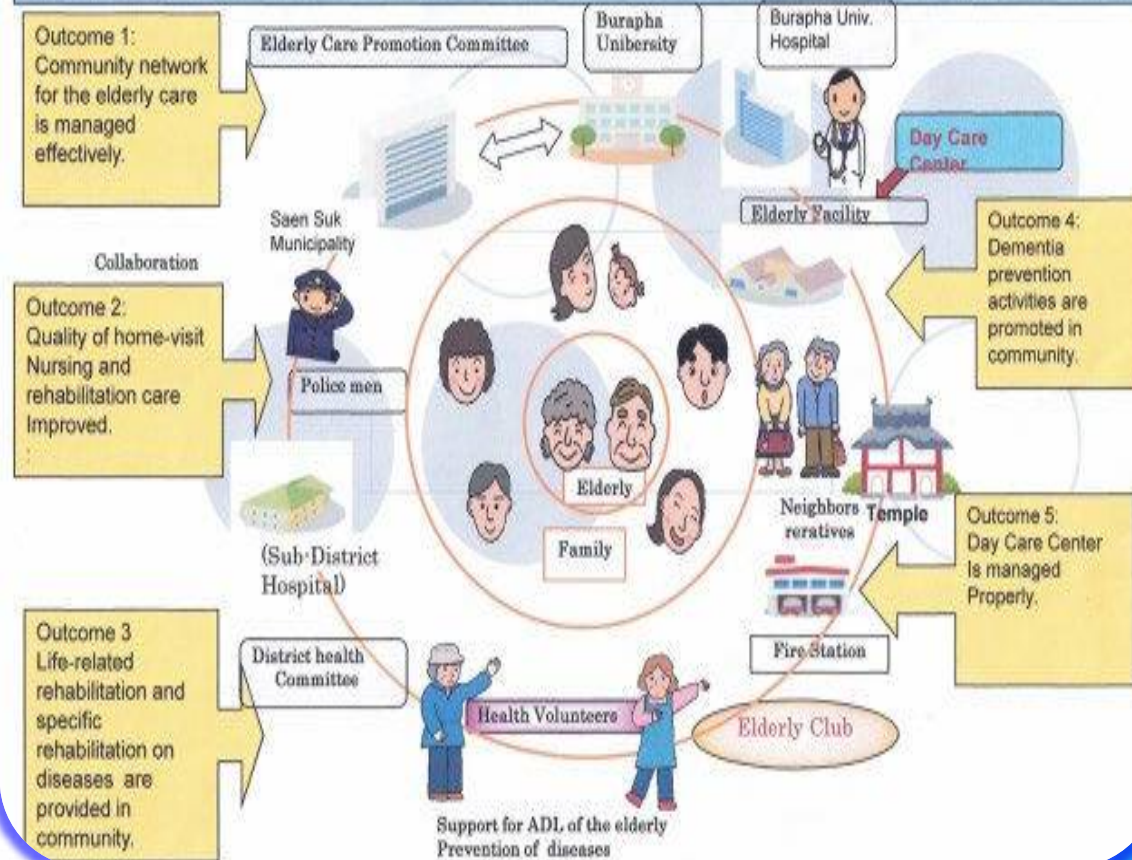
Outcome 1:
Community network for the elderly care is managed effectively.

Elderly Care Promotion Committee

Burapha Unibersity

Burapha Univ. Hospital

Day Care Center

Elderly Facility

Saen Suk Municipality

Collaboration

Outcome 4:
Dementia prevention activities are promoted in community.

Outcome 2:
Quality of home-visit Nursing and rehabilitation care Improved.

Police men

Elderly

Family

Neighbors reratives

Temple

(Sub-District Hospital)

Outcome 5:
Day Care Center Is managed Properly.

Fire Station

Outcome 3
Life-related rehabilitation and specific rehabilitation on diseases are provided in community.

District health Committee

Health Volunteers

Elderly Club

Support for ADL of the elderly
Prevention of diseases